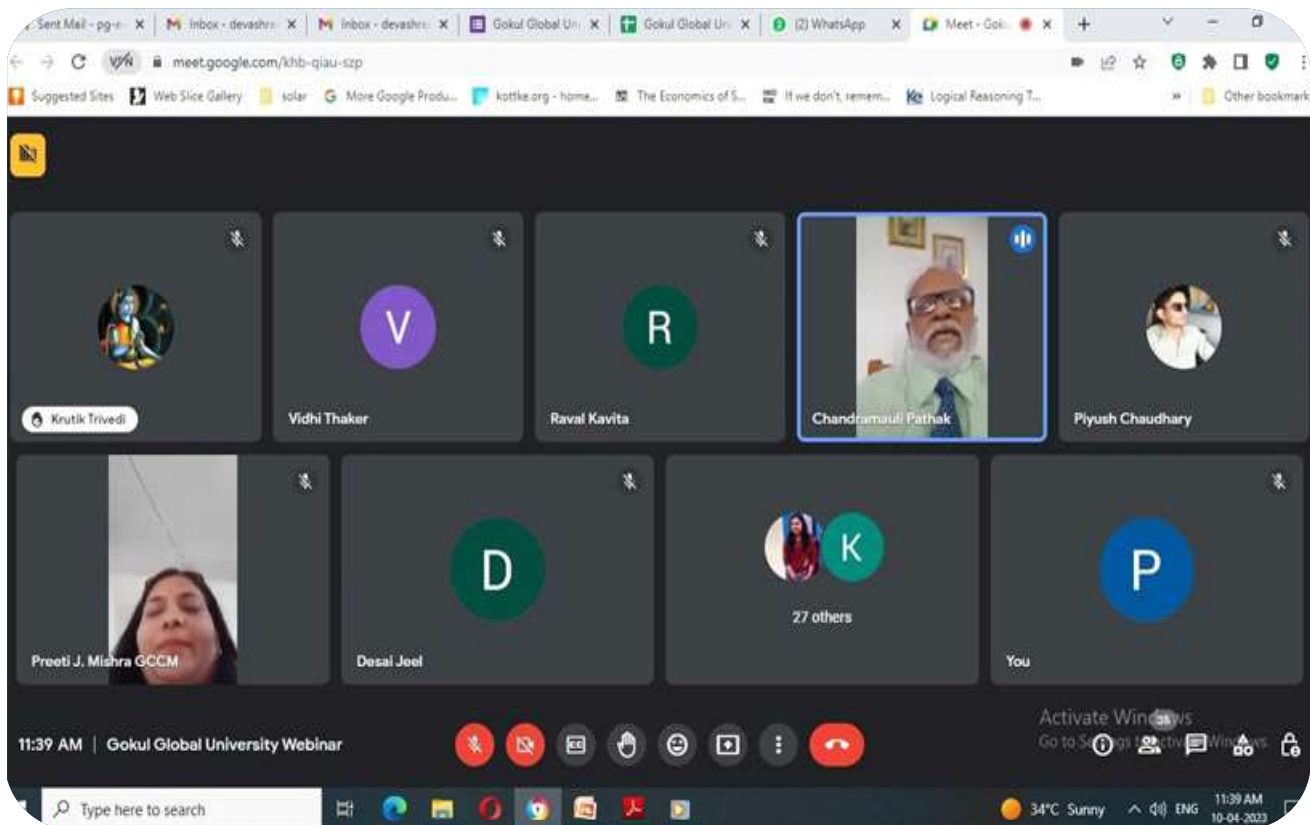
Sent Mail - pg-e
Inbox - devashre
Inbox - devashre
Gokul Global Uni
Gokul Global Uni
(2) WhatsApp
Meet - Goku

meet.google.com/khb-qiau-szp

Suggested Sites
Web Slice Gallery
solar
More Google Produ...
kottke.org - home...
The Economics of S...
If we don't remem...
Logical Reasoning T...
Other bookmarks

Krutik Trivedi
Vidhi Thaker
Raval Kavita
Chandramauli Pathak
Piyush Chaudhary
Preeti J. Mishra GCCM
Desai Jeel
27 others
You

V
R
D
K
P

11:39 AM | Gokul Global University Webinar

Activate Windows
Go to Settings to activate Windows.

36

Type here to search
34°C Sunny
ENG
11:39 AM
10-04-2023